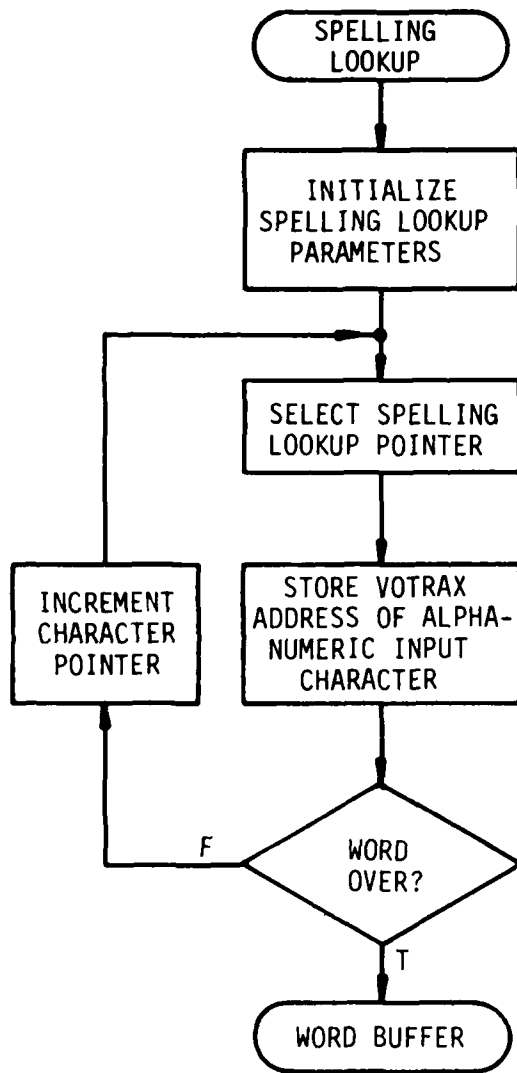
SPELLING LOOKUP

INITIALIZE SPELLING LOOKUP PARAMETERS

SELECT SPELLING LOOKUP POINTER

INCREMENT CHARACTER POINTER

STORE VOTRAX ADDRESS OF ALPHANUMERIC INPUT CHARACTER

F

WORD OVER?

T

WORD BUFFER